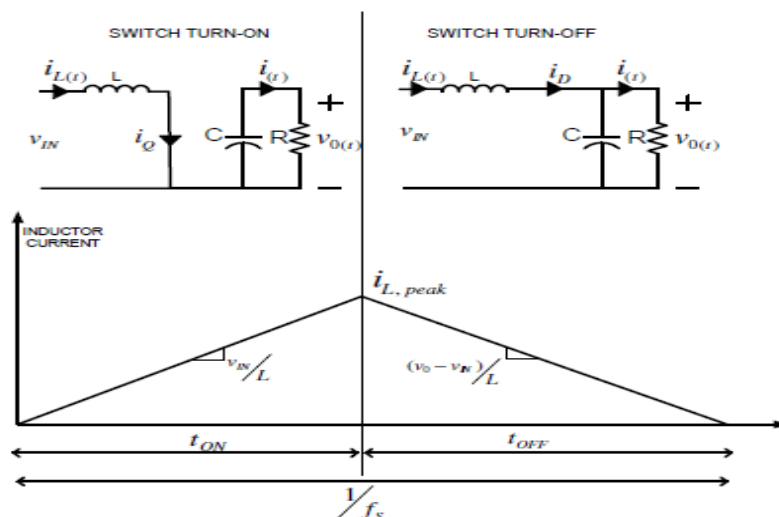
SWITCH TURN-ON

$i_{L(t)}$ L $i_{(t)}$ +

$v_{IN}$ $i_Q$ C R $v_{0(t)}$

−

SWITCH TURN-OFF

$i_{L(t)}$ L $i_D$ $i_{(t)}$ +

$v_{IN}$ C R $v_{0(t)}$

−

INDUCTOR CURRENT

$i_{L,\,peak}$

$v_{IN}/L$

$(v_0 - v_{IN})/L$

$t_{ON}$

$t_{OFF}$

$1/f_s$